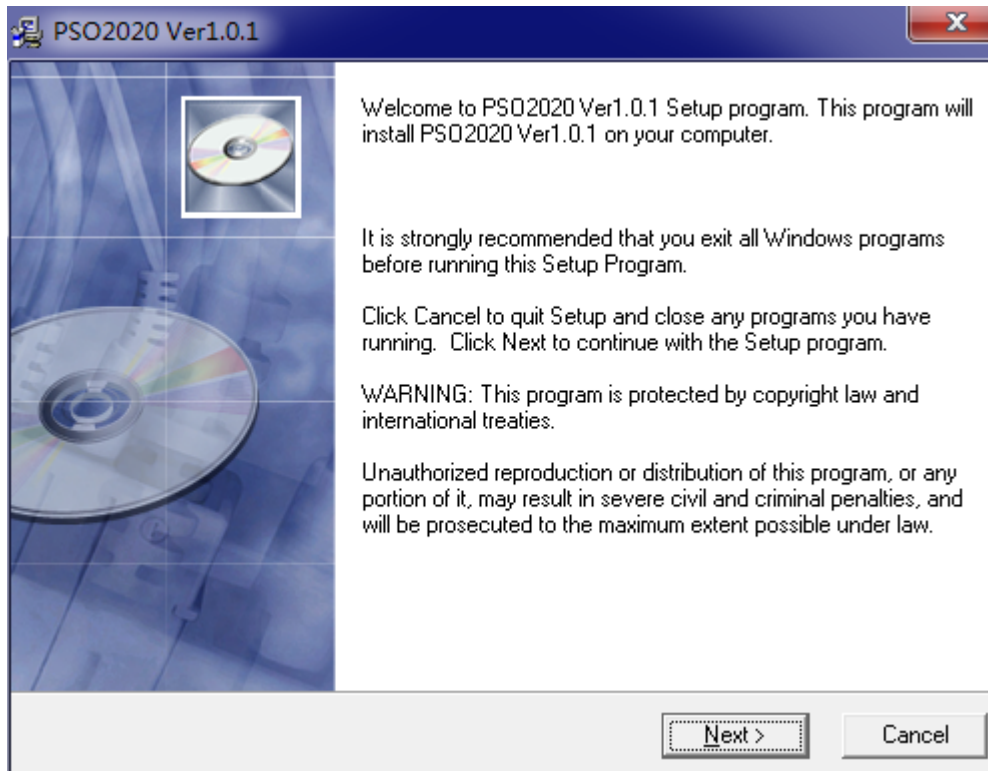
PSO2020 Ver1.0.1

Welcome to PSO2020 Ver1.0.1 Setup program. This program will install PSO2020 Ver1.0.1 on your computer.

It is strongly recommended that you exit all Windows programs before running this Setup Program.

Click Cancel to quit Setup and close any programs you have running. Click Next to continue with the Setup program.

WARNING: This program is protected by copyright law and international treaties.

Unauthorized reproduction or distribution of this program, or any portion of it, may result in severe civil and criminal penalties, and will be prosecuted to the maximum extent possible under law.

Next >
Cancel